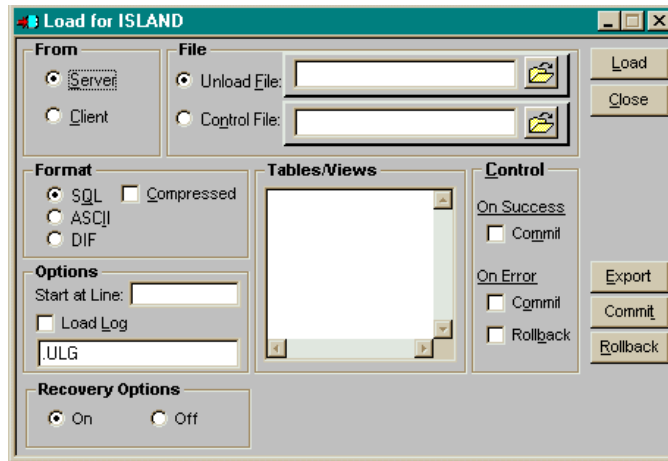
Load for ISLAND

From
Server
Client

File
Unload File:
Control File:

Load
Close

Format
SQL
Compressed
ASCII
DIF

Tables/Views

Control
On Success
Commit
On Error
Commit
Rollback

Options
Start at Line:
Load Log
.ULG

Export
Commit
Rollback

Recovery Options
On
Off